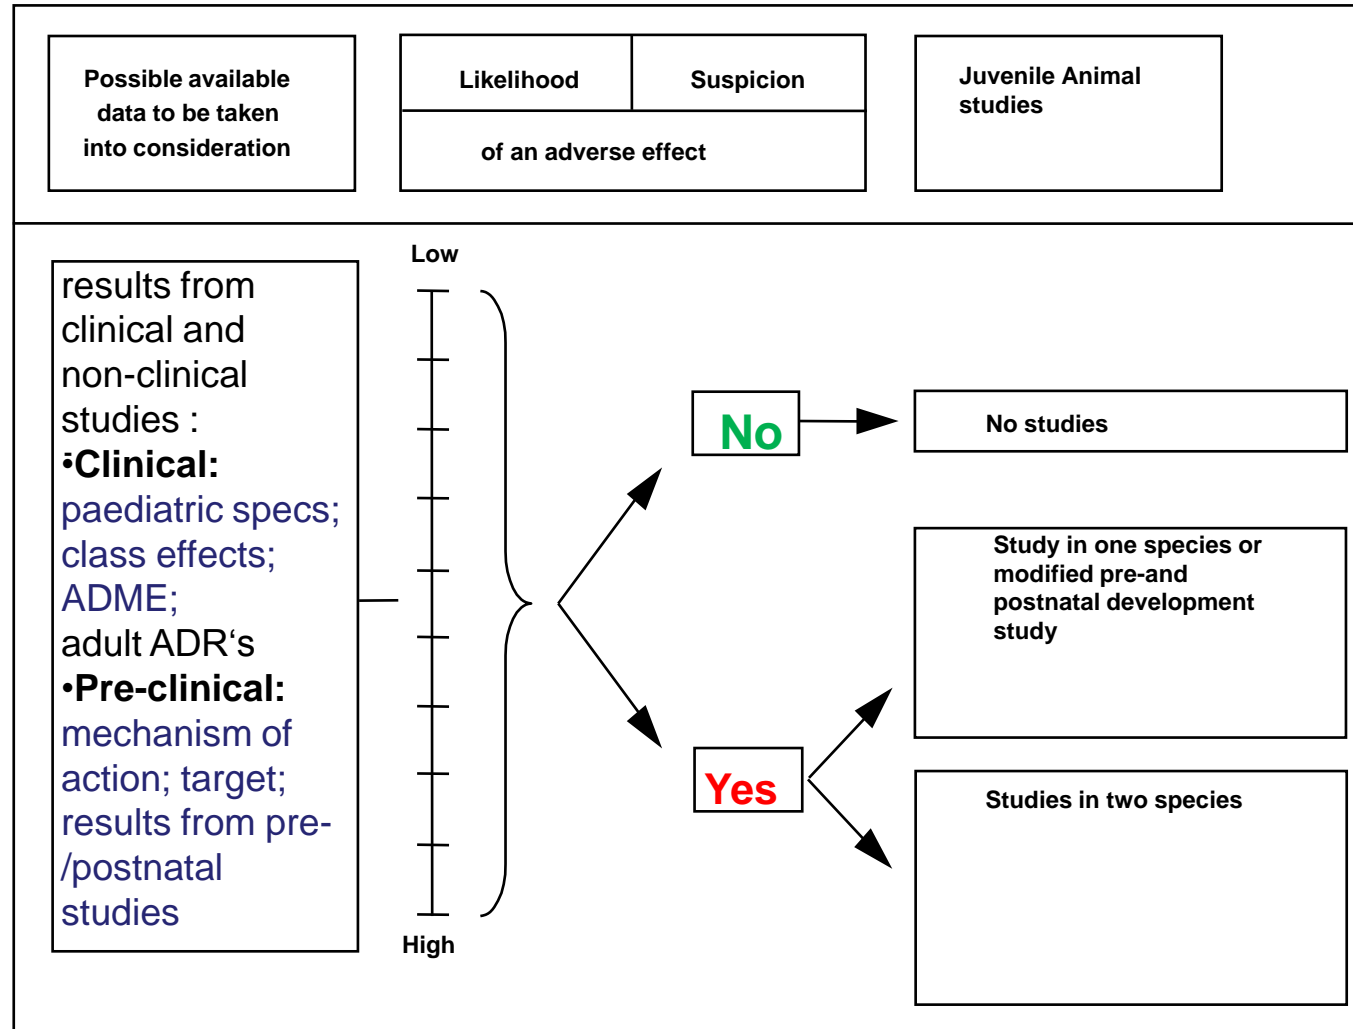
Possible available data to be taken into consideration

| Likelihood | Suspicion |
|---|---|
| of an adverse effect | |

Juvenile Animal studies

results from clinical and non-clinical studies :
•Clinical:
paediatric specs; class effects; ADME;
adult ADR's
•Pre-clinical:
mechanism of action; target; results from pre-/postnatal studies

Low

High

No

No studies

Yes

Study in one species or modified pre-and postnatal development study

Studies in two species